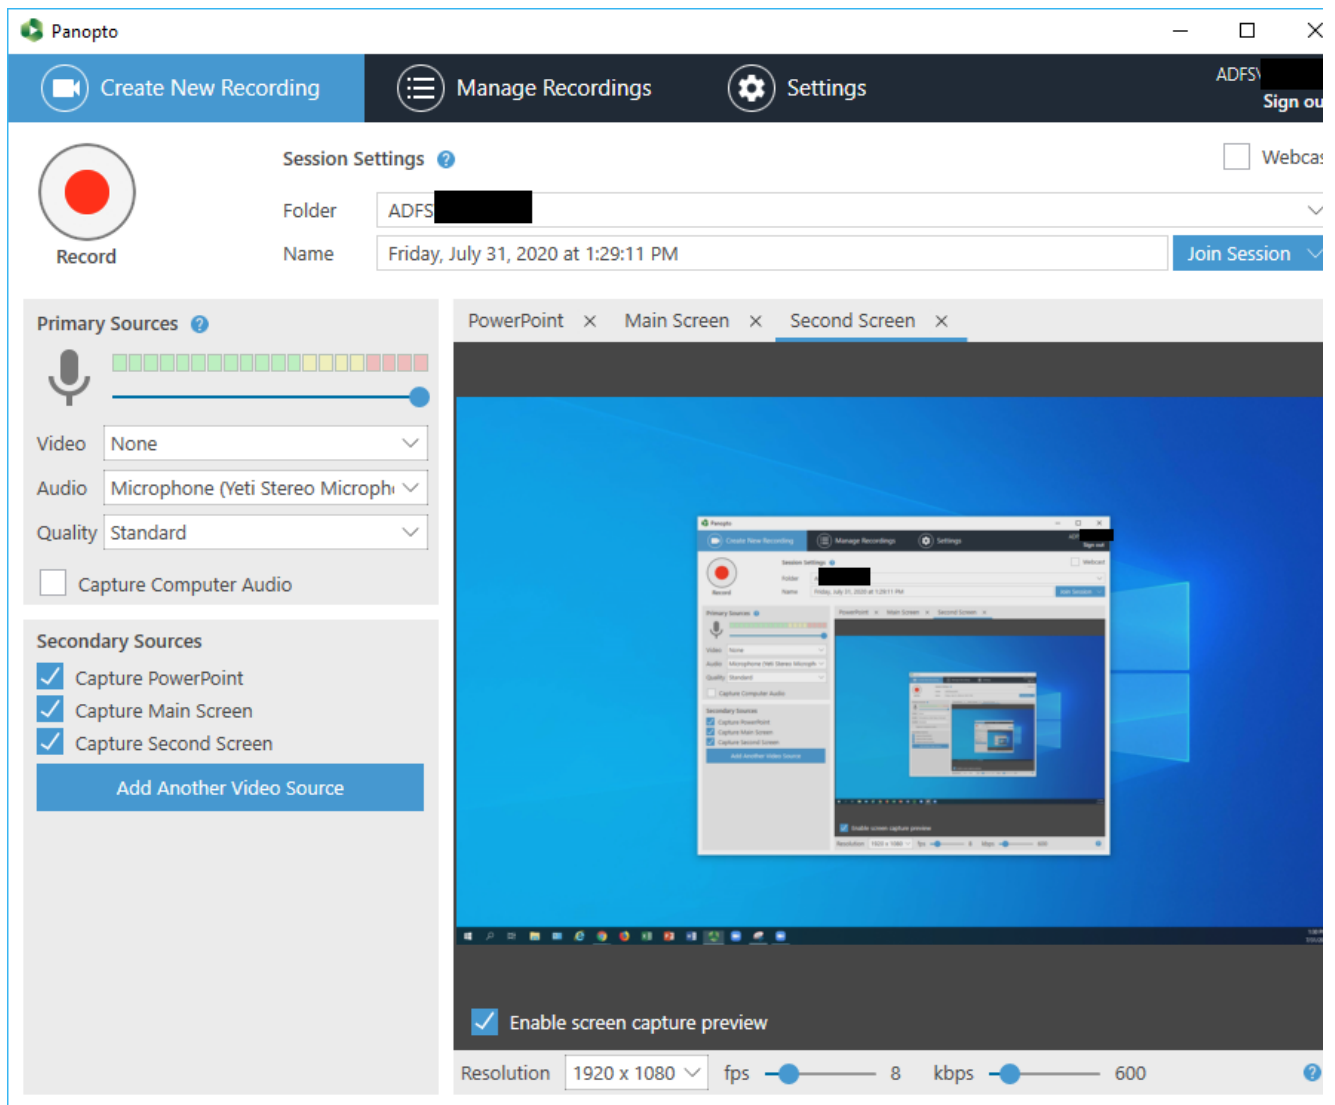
Panopto

Create New Recording

Manage Recordings

Settings

ADFS\

Sign ou

Record

Session Settings

Webca

Folder ADFS

Name Friday, July 31, 2020 at 1:29:11 PM

Join Session

Primary Sources

Video None

Audio Microphone (Yeti Stereo Microph

Quality Standard

Capture Computer Audio

Secondary Sources

Capture PowerPoint

Capture Main Screen

Capture Second Screen

Add Another Video Source

PowerPoint × Main Screen × Second Screen ×

Enable screen capture preview

Resolution 1920 x 1080 fps 8 kbps 600